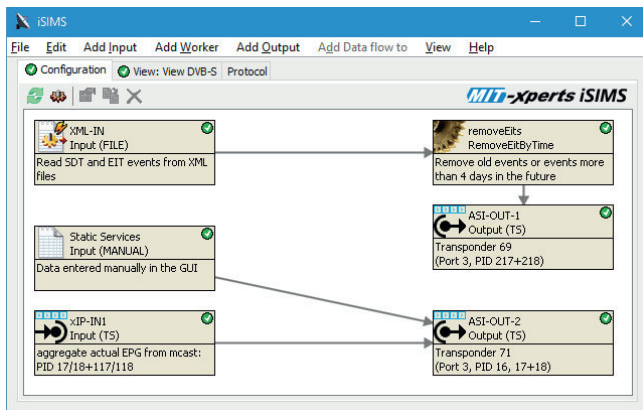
iSIMS

File Edit Add Input Add Worker Add Output Add Data flow to View Help

Configuration View: View DVB-S Protocol

MIT-xperts iSIMS

XML-IN
Input (FILE)
Read SDT and EIT events from XML files

removeEits
RemoveEitByTime
Remove old events or events more than 4 days in the future

ASI-OUT-1
Output (TS)
Transponder 69
(Port 3, PID 217+218)

Static Services
Input (MANUAL)
Data entered manually in the GUI

xIP-IN1
Input (TS)
aggregate actual EPG from mcast:
PID 17/18+117/118

ASI-OUT-2
Output (TS)
Transponder 71
(Port 3, PID 16, 17+18)